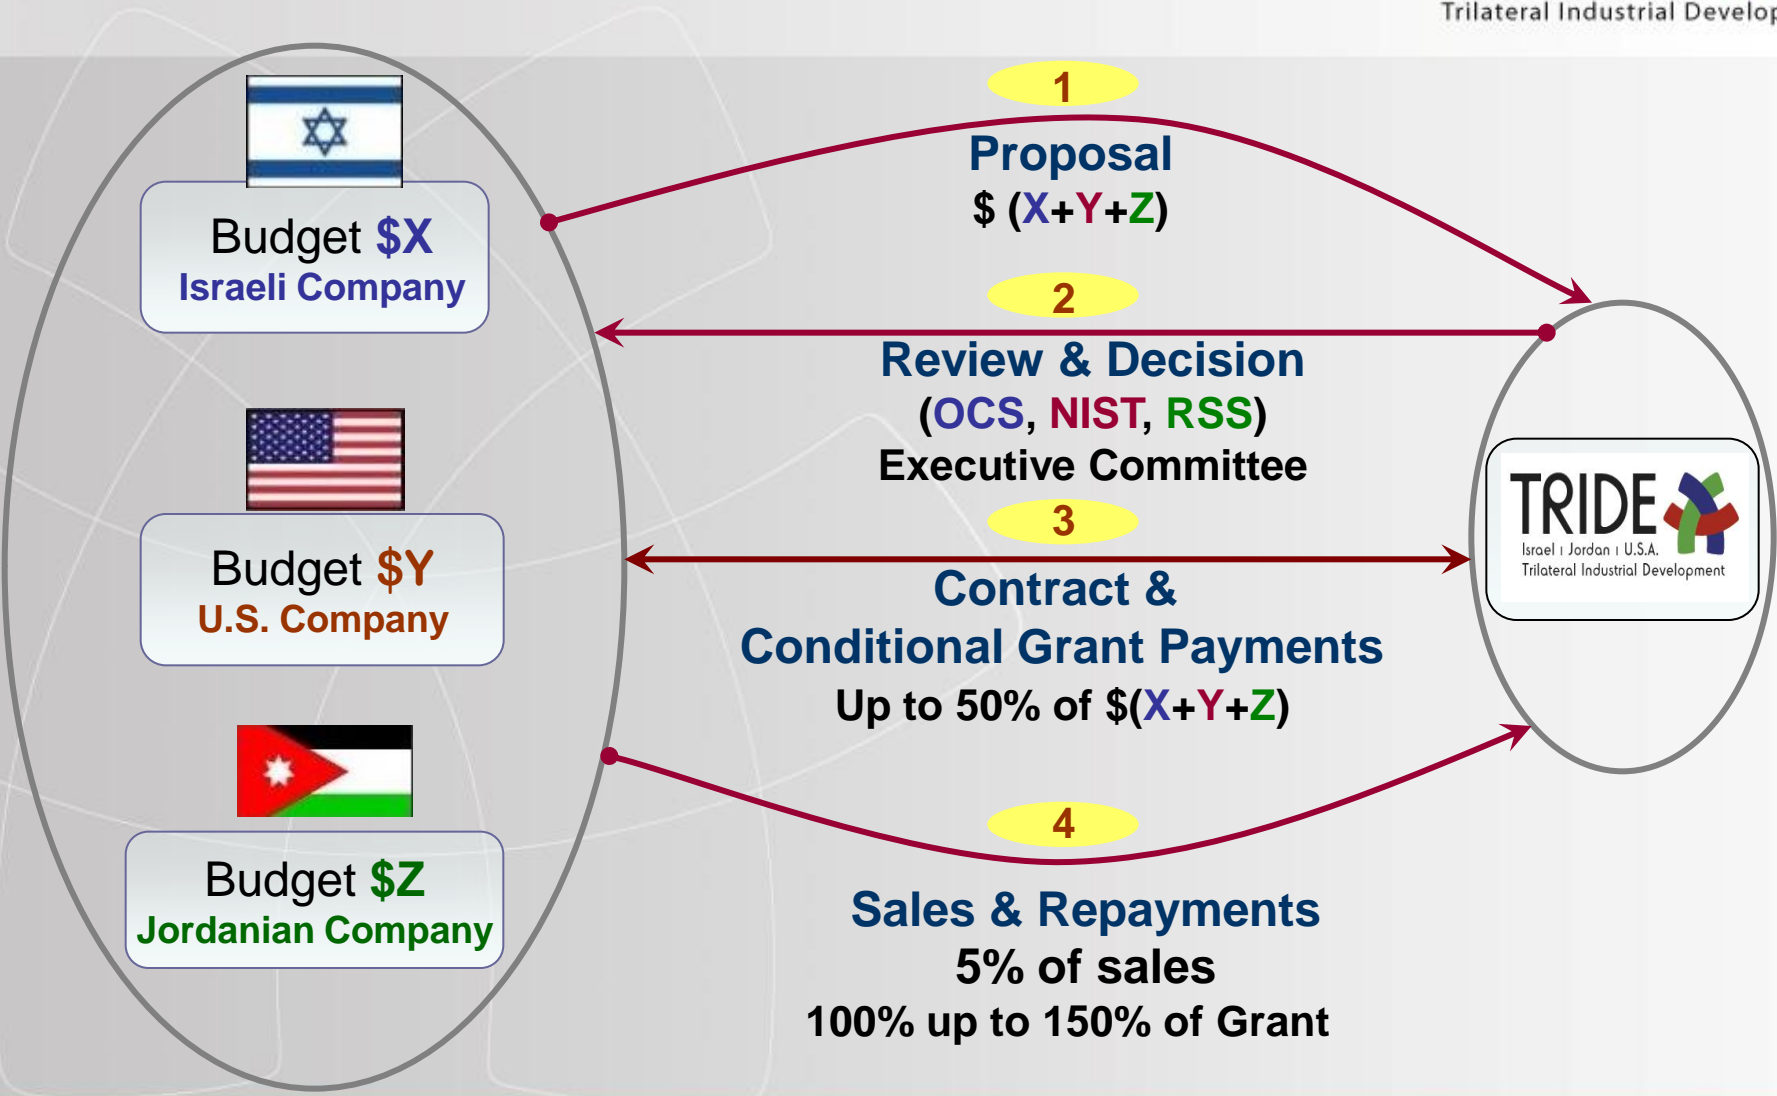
Trilateral Industrial Develop

Budget $X
Israeli Company

Budget $Y
U.S. Company

Budget $Z
Jordanian Company

1
Proposal
$ (X+Y+Z)

2
Review & Decision
(OCS, NIST, RSS)
Executive Committee

3
Contract &
Conditional Grant Payments
Up to 50% of $(X+Y+Z)

4
Sales & Repayments
5% of sales
100% up to 150% of Grant

TRIDE
Israel | Jordan | U.S.A.
Trilateral Industrial Development